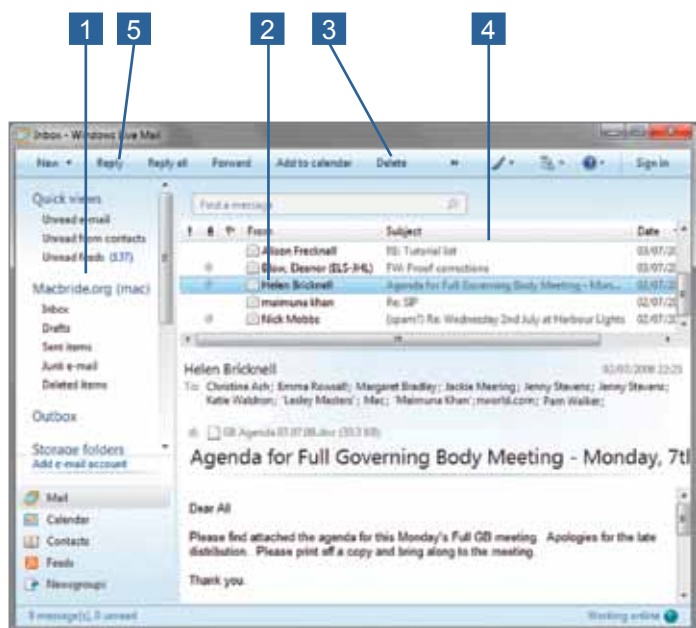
1 5 2 3 4

Inbox - Windows Live Mail

New Reply Reply all Forward Add to calendar Delete Sign in

Quick views
Unread e-mail
Unread from contacts
Unread feeds (137)

Macbride.org (mac)
Inbox
Drafts
Sent items
Junk e-mail
Deleted items

Outbox

Storage folders
Add e-mail account

Mail
Calendar
Contacts
Feeds
Newsgroups

Find a message

| From | Subject | Date |
|---|---|---|
| Alison Frecknall | RE: Tutorial list | 03/07/2 |
| Blow, Eleanor (ELS-JHL) | FW: Proof corrections | 03/07/2 |
| Helen Bricknell | Agenda for Full Governing Body Meeting - Mon... | 02/07/2 |
| maimuna khan | Re: SIP | 02/07/2 |
| Nick Mobbs | [spam?] Re: Wednesday 2nd July at Harbour Lights | 02/07/2 |

Helen Bricknell 02/07/2008 22:25
To: Christina Ash; Emma Rowsell; Margaret Bradley; Jackie Meering; Jenny Stevens; Jenny Stevens; Katie Waldron; 'Lesley Masters'; Mac; 'Maimuna Khan'; mworld.com; Pam Walker;

GB Agenda 07.07.08.doc (33.5 KB)

Agenda for Full Governing Body Meeting - Monday, 7tl

Dear All

Please find attached the agenda for this Monday's Full GB meeting. Apologies for the late distribution. Please print off a copy and bring along to the meeting.

Thank you.

5 message(s), 0 unread Working online